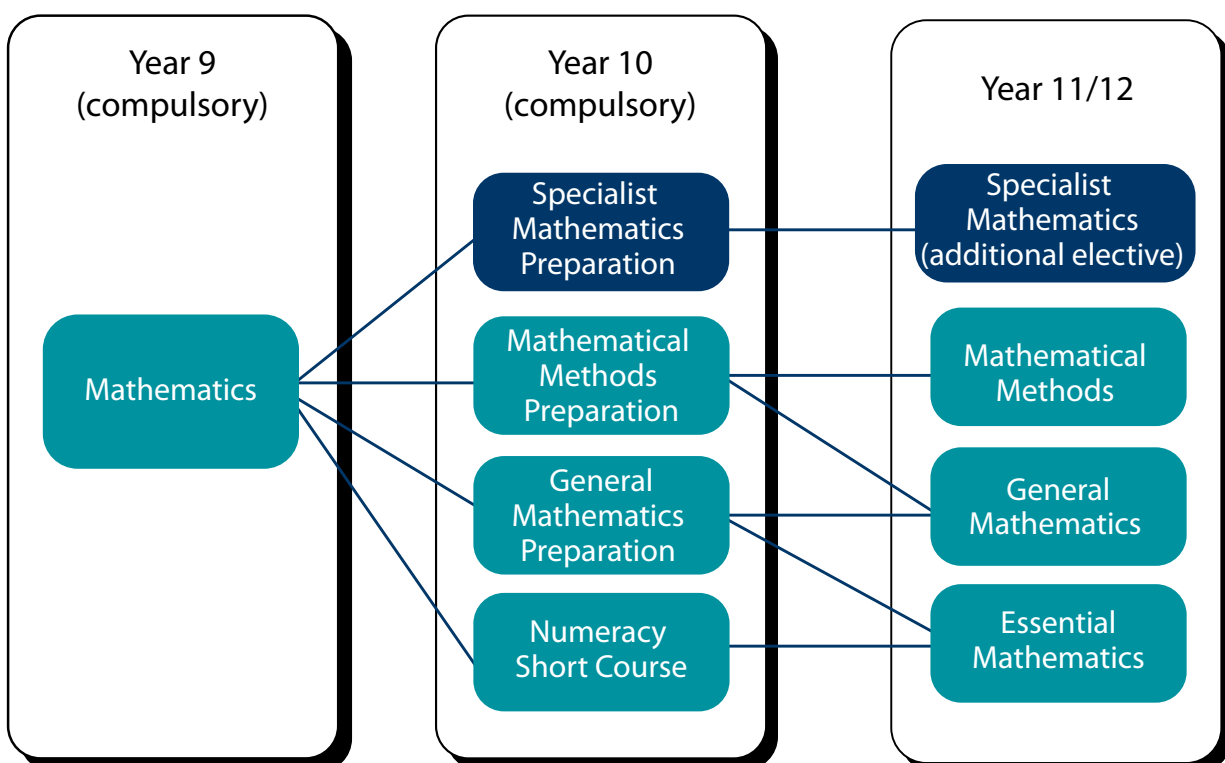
Year 9
(compulsory)

Mathematics

Year 10
(compulsory)

Specialist Mathematics Preparation

Mathematical Methods Preparation

General Mathematics Preparation

Numeracy Short Course

Year 11/12

Specialist Mathematics (additional elective)

Mathematical Methods

General Mathematics

Essential Mathematics